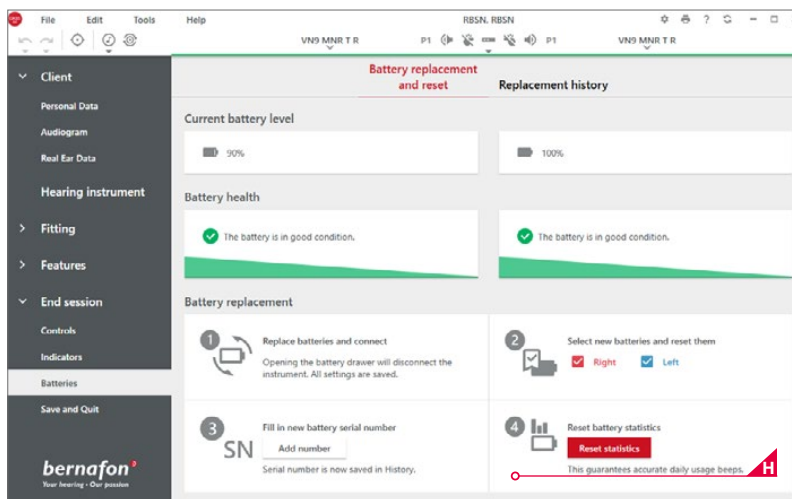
File Edit Tools Help RBSN, RBSN

VN9 MNR T R P1 P1 VN9 MNR T R

Client

Personal Data

Audiogram

Real Ear Data

Hearing instrument

Fitting

Features

End session

Controls

Indicators

Batteries

Save and Quit

bernafon

Your hearing · Our passion

Battery replacement and reset

Replacement history

Current battery level

90%

100%

Battery health

The battery is in good condition.

The battery is in good condition.

Battery replacement

1 Replace batteries and connect

Opening the battery drawer will disconnect the instrument. All settings are saved.

2 Select new batteries and reset them

Right

Left

3 Fill in new battery serial number

SN

Add number

Serial number is now saved in History.

4 Reset battery statistics

Reset statistics

This guarantees accurate daily usage beeps.

H